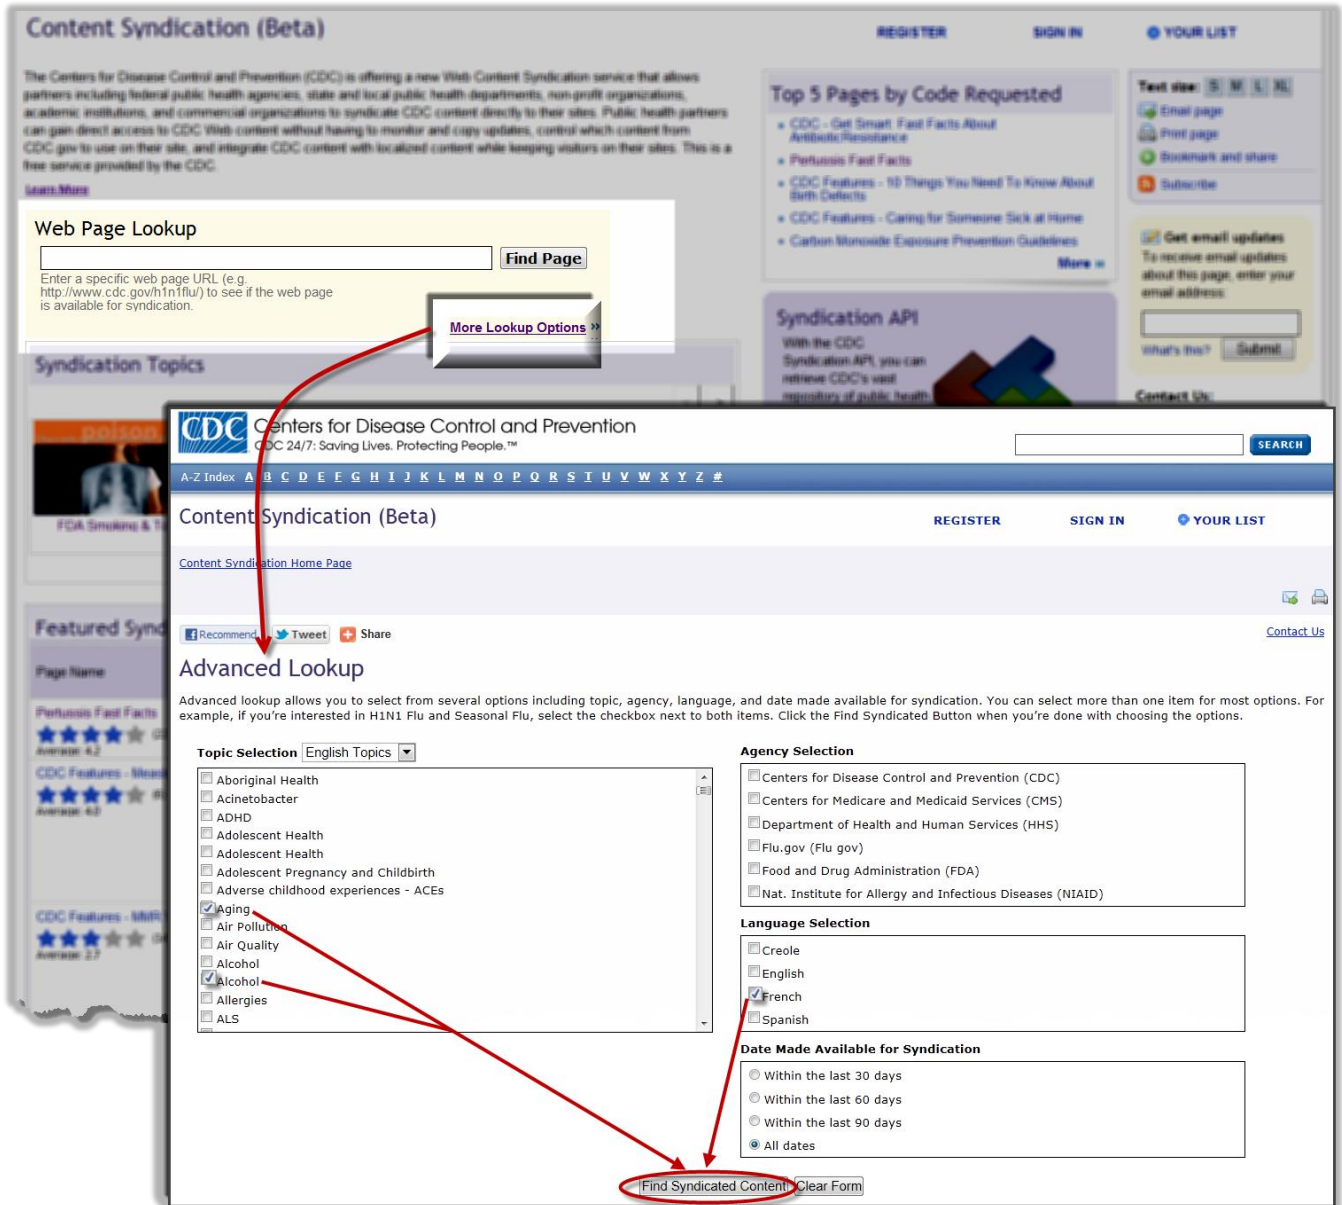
Content Syndication (Beta)

REGISTER SIGN IN YOUR LIST

The Centers for Disease Control and Prevention (CDC) is offering a new Web Content Syndication service that allows partners including federal public health agencies, state and local public health departments, non-profit organizations, academic institutions, and commercial organizations to syndicate CDC content directly to their sites. Public health partners can gain direct access to CDC Web content without having to monitor and copy updates, control which content from CDC.gov to use on their site, and integrate CDC content with localized content while keeping visitors on their sites. This is a free service provided by the CDC.

Learn More

Web Page Lookup

Find Page

Enter a specific web page URL (e.g. http://www.cdc.gov/h1n1flu/) to see if the web page is available for syndication.

More Lookup Options

Syndication Topics

Top 5 Pages by Code Requested

CDC - Get Smart: Fast Facts About Antibiotic Resistance
Pertussis Fast Facts
CDC Features - 10 Things You Need To Know About Birth Defects
CDC Features - Caring for Someone Sick at Home
Carbon Monoxide Exposure Prevention Guidelines
More

Text size: S M L XL
Email page
Print page
Bookmark and share
Subscribe

Get email updates
To receive email updates about this page, enter your email address:
What's this? Submit

Syndication API
With the CDC Syndication API, you can retrieve CDC's vast repository of public health

Contact Us:

Featured Sync
Page Name
Pertussis Fast Facts
Average: 4.2
CDC Features - Mea
Average: 4.0
CDC Features - MMR
Average: 2.7

CDC Centers for Disease Control and Prevention
CDC 24/7: Saving Lives. Protecting People.™

SEARCH

A-Z Index A B C D E F G H I J K L M N O P Q R S T U V W X Y Z #

Content Syndication (Beta)

REGISTER SIGN IN YOUR LIST

Content Syndication Home Page

Recommend Tweet Share

Contact Us

Advanced Lookup

Advanced lookup allows you to select from several options including topic, agency, language, and date made available for syndication. You can select more than one item for most options. For example, if you're interested in H1N1 Flu and Seasonal Flu, select the checkbox next to both items. Click the Find Syndicated Button when you're done with choosing the options.

Topic Selection English Topics

Aboriginal Health
Acinetobacter
ADHD
Adolescent Health
Adolescent Health
Adolescent Pregnancy and Childbirth
Adverse childhood experiences - ACEs
Aging
Air Pollution
Air Quality
Alcohol
Alcohol
Allergies
ALS

Agency Selection

Centers for Disease Control and Prevention (CDC)
Centers for Medicare and Medicaid Services (CMS)
Department of Health and Human Services (HHS)
Flu.gov (Flu gov)
Food and Drug Administration (FDA)
Nat. Institute for Allergy and Infectious Diseases (NIAID)

Language Selection

Creole
English
French
Spanish

Date Made Available for Syndication

Within the last 30 days
Within the last 60 days
Within the last 90 days
All dates

Find Syndicated Content Clear Form